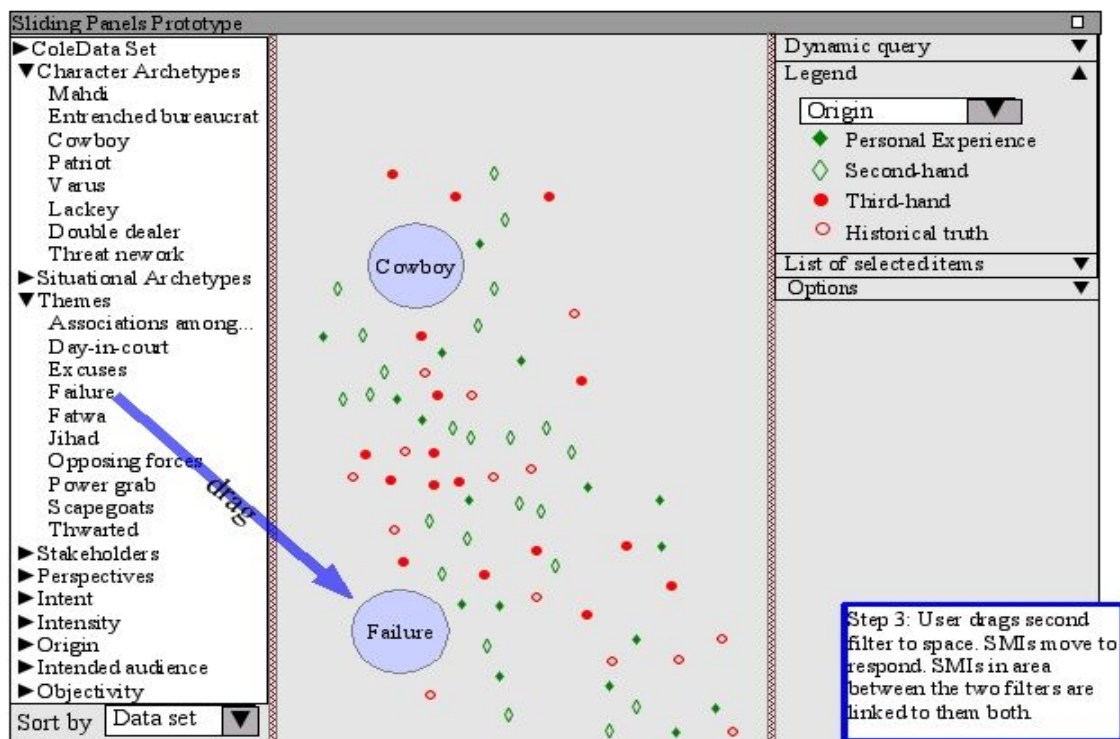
Sliding Panels Prototype

►ColeData Set
▼Character Archetypes
Mahdi
Entrenched bureaucrat
Cowboy
Patriot
Varus
Lackey
Double dealer
Threat nework
►Situational Archetypes
▼Themes
Associations among...
Day-in-court
Excuses
Failure
Fatwa
Jihad
Opposing forces
Power grab
Scapegoats
Thwarted
►Stakeholders
►Perspectives
►Intent
►Intensity
►Origin
►Intended audience
►Objectivity
Sort by Data set

Cowboy

drag

Failure

Dynamic query
Legend
Origin
Personal Experience
Second-hand
Third-hand
Historical truth
List of selected items
Options

Step 3: User drags second filter to space. SMIs move to respond. SMIs in area between the two filters are linked to them both.